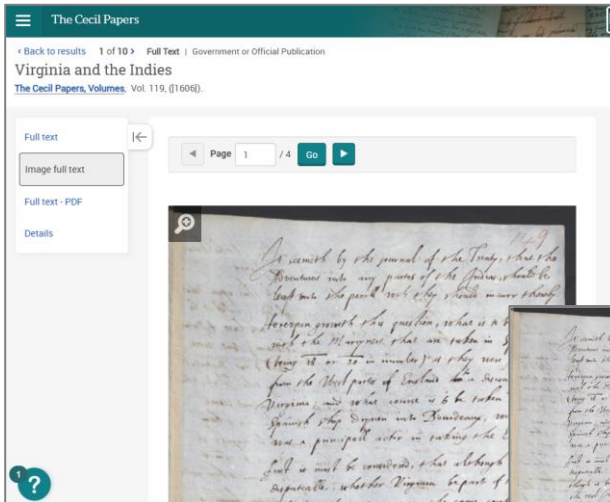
The Cecil Papers

‹ Back to results 1 of 10 › Full Text | Government or Official Publication

Virginia and the Indies

The Cecil Papers, Volumes. Vol. 119, ([1606]).

Full text

Image full text

Full text - PDF

Details

Page 1 /4 Go

149

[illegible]

?